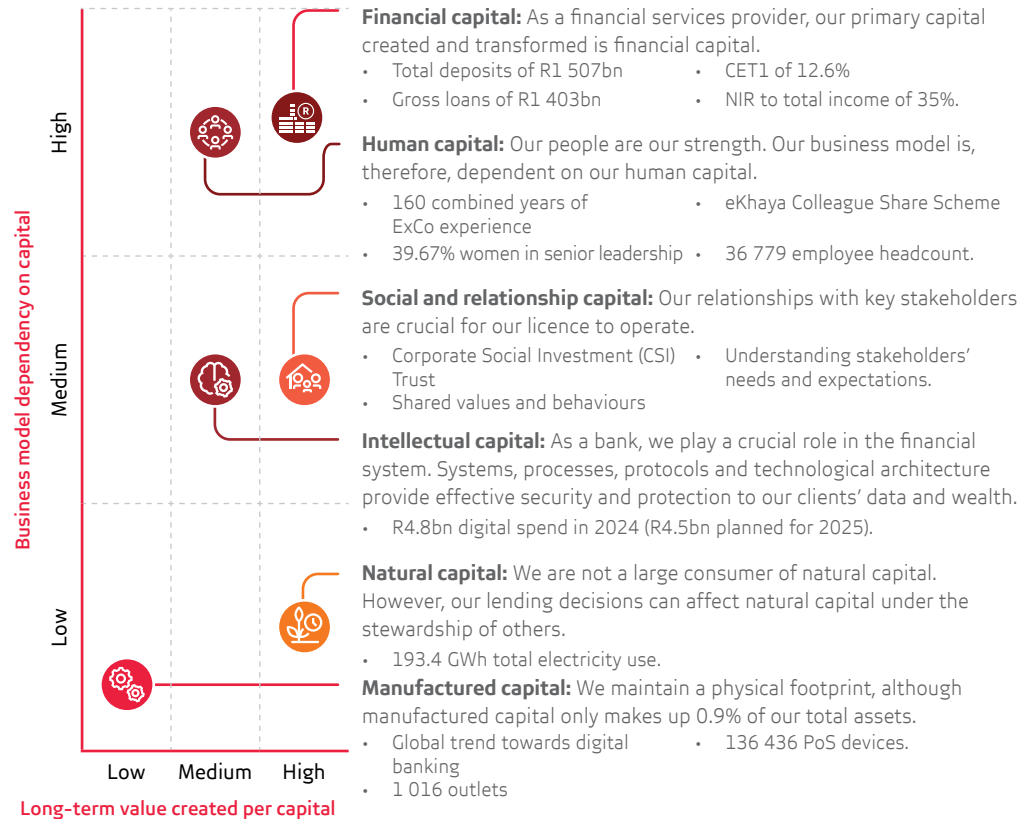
Business model dependency on capital

High

Medium

Low

Low Medium High

Long-term value created per capital

**Financial capital:** As a financial services provider, our primary capital created and transformed is financial capital.
• Total deposits of R1 507bn
• Gross loans of R1 403bn
• CET1 of 12.6%
• NIR to total income of 35%.

**Human capital:** Our people are our strength. Our business model is, therefore, dependent on our human capital.
• 160 combined years of ExCo experience
• 39.67% women in senior leadership
• eKhaya Colleague Share Scheme
• 36 779 employee headcount.

**Social and relationship capital:** Our relationships with key stakeholders are crucial for our licence to operate.
• Corporate Social Investment (CSI) Trust
• Shared values and behaviours
• Understanding stakeholders' needs and expectations.

**Intellectual capital:** As a bank, we play a crucial role in the financial system. Systems, processes, protocols and technological architecture provide effective security and protection to our clients' data and wealth.
• R4.8bn digital spend in 2024 (R4.5bn planned for 2025).

**Natural capital:** We are not a large consumer of natural capital. However, our lending decisions can affect natural capital under the stewardship of others.
• 193.4 GWh total electricity use.

**Manufactured capital:** We maintain a physical footprint, although manufactured capital only makes up 0.9% of our total assets.
• Global trend towards digital banking
• 1 016 outlets
• 136 436 PoS devices.